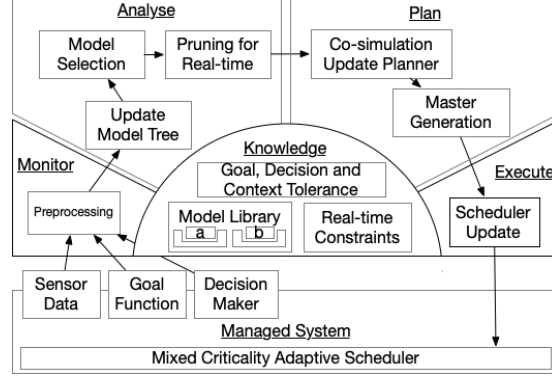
Analyse

Model Selection

Pruning for Real-time

Update Model Tree

Plan

Co-simulation Update Planner

Master Generation

Monitor

Preprocessing

Knowledge

Goal, Decision and Context Tolerance

Model Library

a

b

Real-time Constraints

Execute

Scheduler Update

Sensor Data

Goal Function

Decision Maker

Managed System

Mixed Criticality Adaptive Scheduler